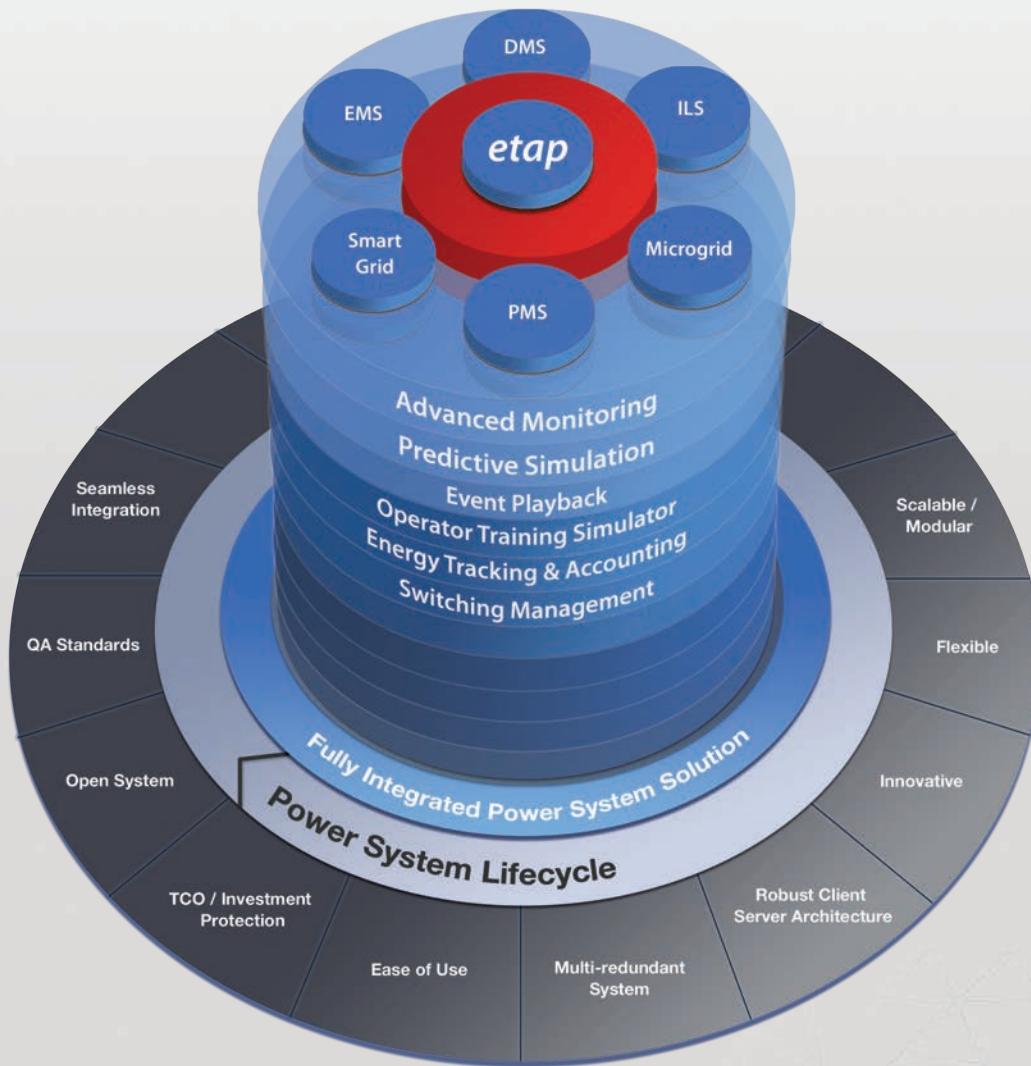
DMS
EMS
ILS
etap
Smart Grid
Microgrid
PMS

Advanced Monitoring
Predictive Simulation
Event Playback
Operator Training Simulator
Energy Tracking & Accounting
Switching Management

Fully Integrated Power System Solution
Power System Lifecycle

Seamless Integration
QA Standards
Open System
TCO / Investment Protection
Ease of Use
Multi-redundant System
Robust Client Server Architecture
Innovative
Flexible
Scalable / Modular